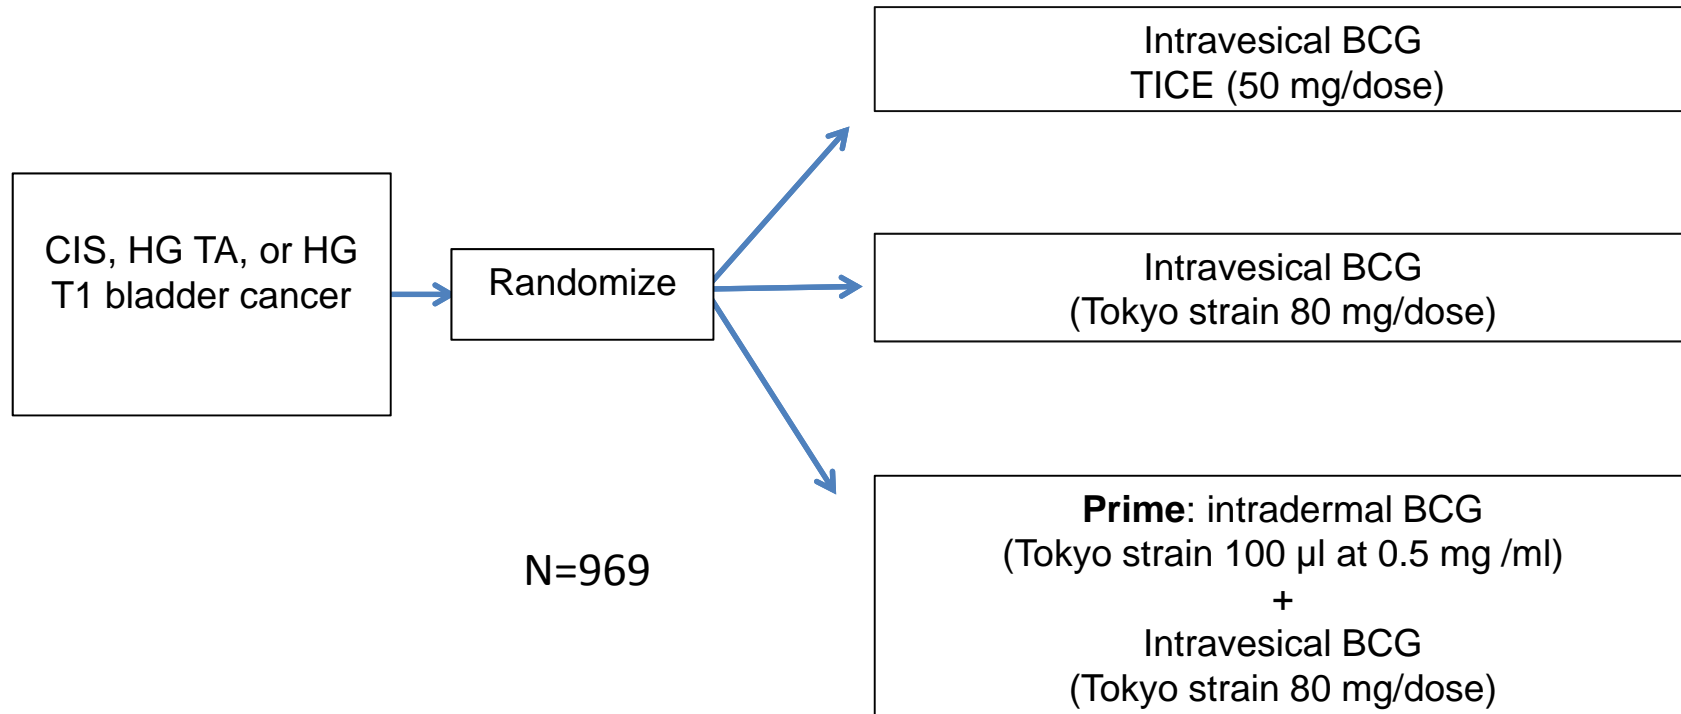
CIS, HG TA, or HG T1 bladder cancer

Randomize

N=969

Intravesical BCG
TICE (50 mg/dose)

Intravesical BCG
(Tokyo strain 80 mg/dose)

**Prime**: intradermal BCG
(Tokyo strain 100 µl at 0.5 mg /ml)
+
Intravesical BCG
(Tokyo strain 80 mg/dose)